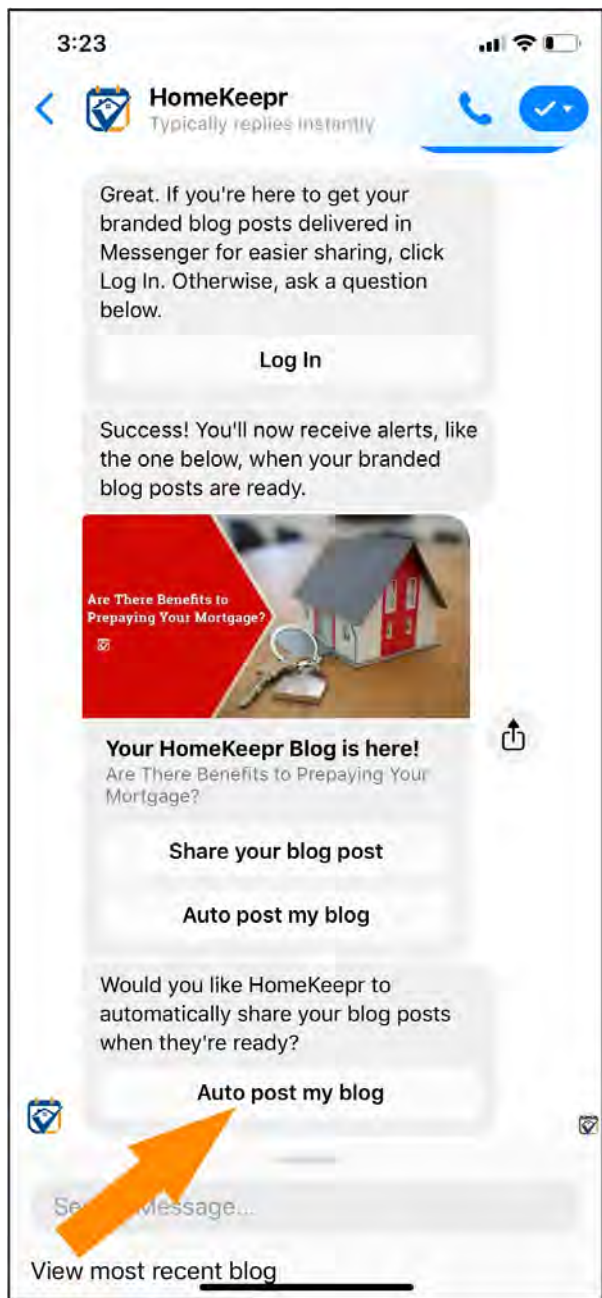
3:23

HomeKeepr
Typically replies instantly

Great. If you're here to get your branded blog posts delivered in Messenger for easier sharing, click Log In. Otherwise, ask a question below.

Log In

Success! You'll now receive alerts, like the one below, when your branded blog posts are ready.

Are There Benefits to Prepaying Your Mortgage?

Your HomeKeepr Blog is here!
Are There Benefits to Prepaying Your Mortgage?

Share your blog post

Auto post my blog

Would you like HomeKeepr to automatically share your blog posts when they're ready?

Auto post my blog

Se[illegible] Message...

View most recent blog